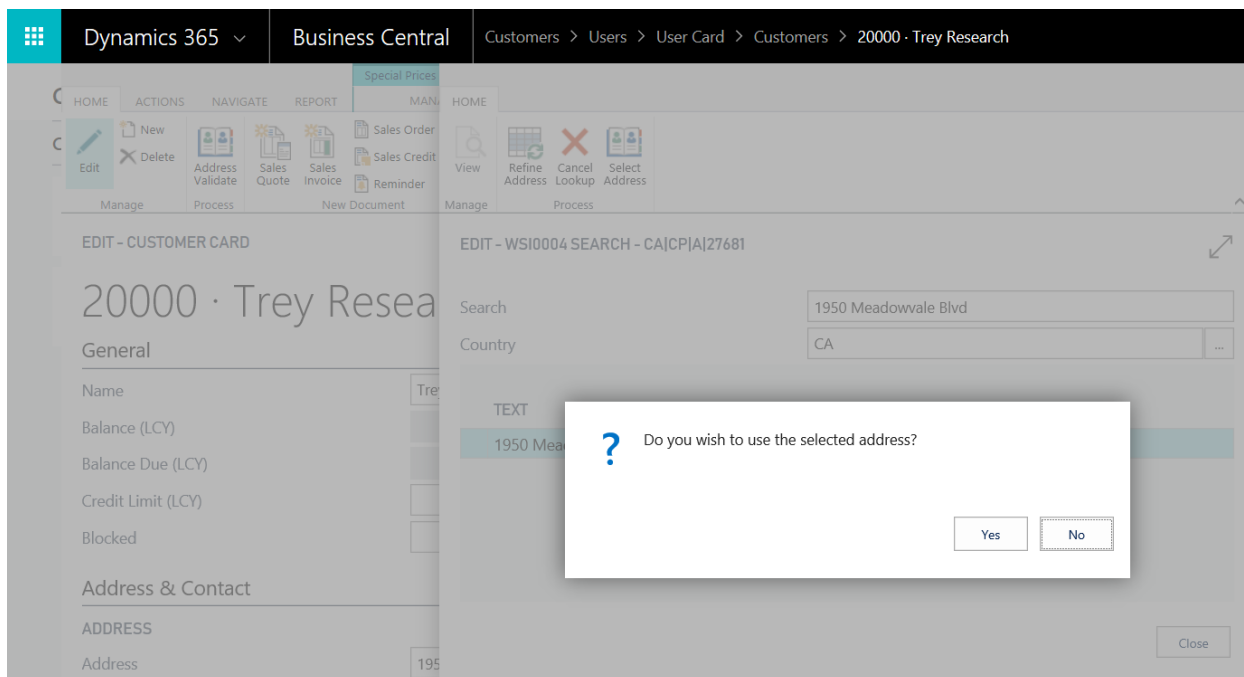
Dynamics 365 ⌄ | Business Central | Customers > Users > User Card > Customers > 20000 · Trey Research

Special Prices

HOME ACTIONS NAVIGATE REPORT MAN

Edit
New
Delete
Manage

Address Validate
Process

Sales Quote
Sales Invoice
Sales Order
Sales Credit
Reminder
New Document

HOME

View
Manage

Refine Address
Cancel Lookup
Select Address
Process

EDIT - CUSTOMER CARD

20000 · Trey Resea

General

Name | Tre
Balance (LCY)
Balance Due (LCY)
Credit Limit (LCY)
Blocked

Address & Contact

ADDRESS

Address | 195

EDIT - WSI0004 SEARCH - CA|CP|A|27681

Search | 1950 Meadowvale Blvd
Country | CA

TEXT
1950 Mea

Do you wish to use the selected address?

Yes
No

Close